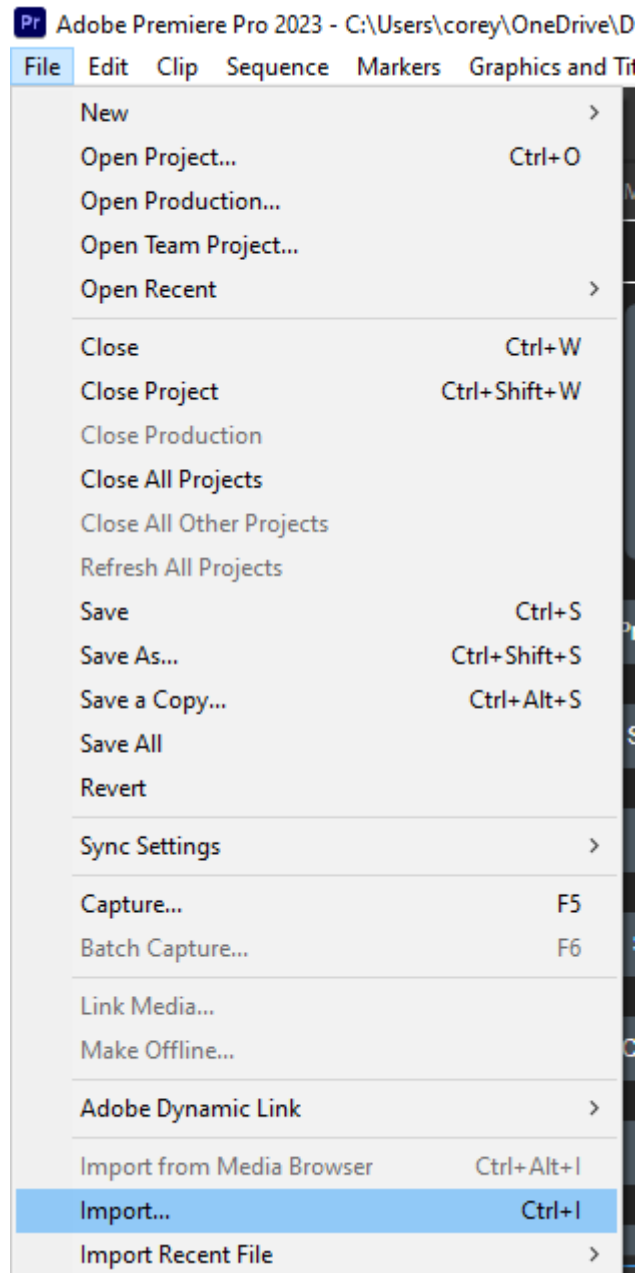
Pr Adobe Premiere Pro 2023 - C:\Users\corey\OneDrive\D

File Edit Clip Sequence Markers Graphics and Ti

New
Open Project... Ctrl+O
Open Production...
Open Team Project...
Open Recent

Close Ctrl+W
Close Project Ctrl+Shift+W
Close Production
Close All Projects
Close All Other Projects
Refresh All Projects
Save Ctrl+S
Save As... Ctrl+Shift+S
Save a Copy... Ctrl+Alt+S
Save All
Revert

Sync Settings

Capture... F5
Batch Capture... F6

Link Media...
Make Offline...

Adobe Dynamic Link

Import from Media Browser Ctrl+Alt+I
Import... Ctrl+I
Import Recent File